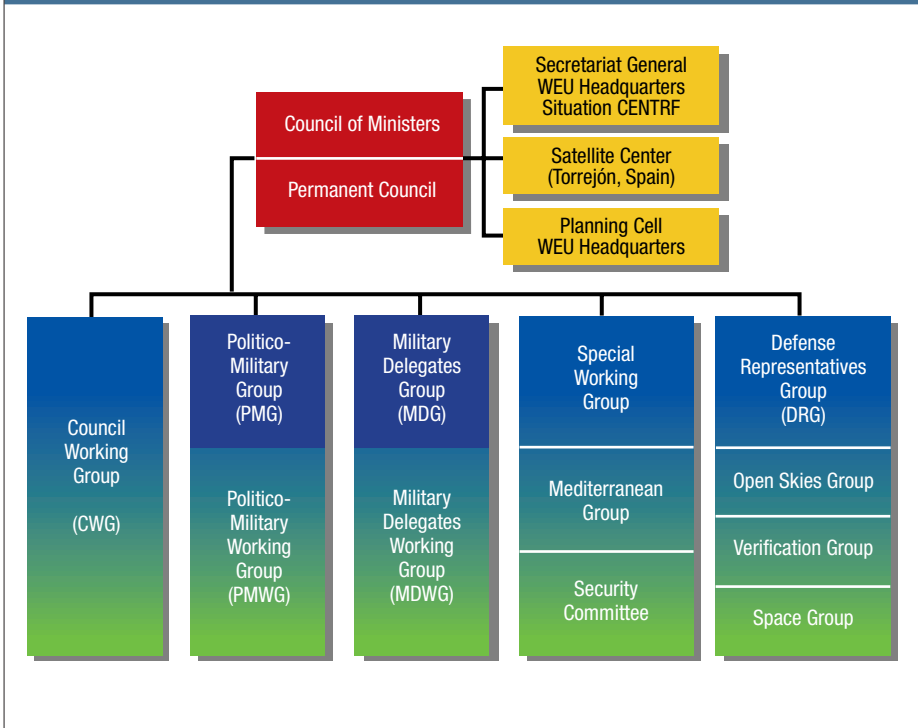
Council of Ministers

Permanent Council

Secretariat General
WEU Headquarters
Situation CENTRF

Satellite Center
(Torrejón, Spain)

Planning Cell
WEU Headquarters

Council
Working
Group

(CWG)

Politico-
Military
Group
(PMG)

Politico-
Military
Working
Group
(PMWG)

Military
Delegates
Group
(MDG)

Military
Delegates
Working
Group
(MDWG)

Special
Working
Group

Mediterranean
Group

Security
Committee

Defense
Representatives
Group
(DRG)

Open Skies Group

Verification Group

Space Group